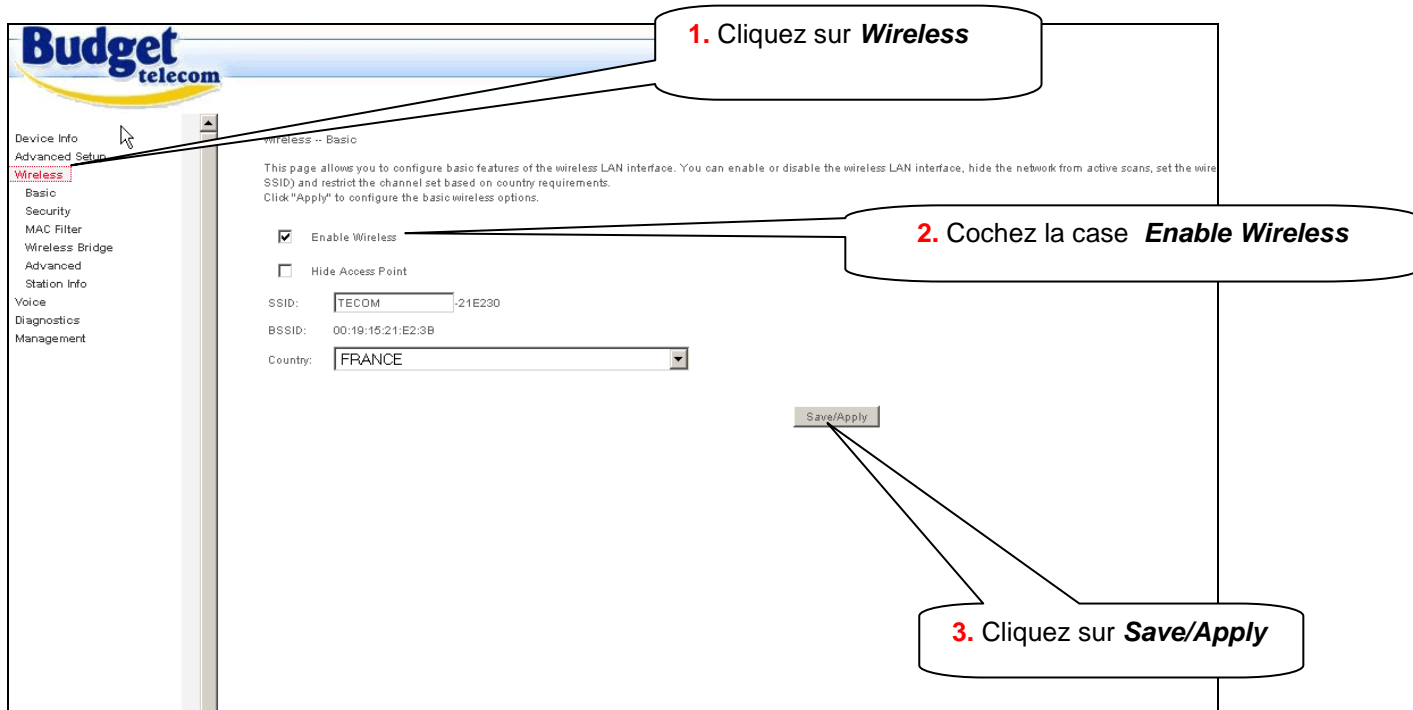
Budget telecom

1. Cliquez sur ***Wireless***

Device Info
Advanced Setup
Wireless
Basic
Security
MAC Filter
Wireless Bridge
Advanced
Station Info
Voice
Diagnostics
Management

Wireless -- Basic

This page allows you to configure basic features of the wireless LAN interface. You can enable or disable the wireless LAN interface, hide the network from active scans, set the wire SSID) and restrict the channel set based on country requirements.
Click "Apply" to configure the basic wireless options.

2. Cochez la case ***Enable Wireless***

Enable Wireless

Hide Access Point

SSID: TECOM -21E230

BSSID: 00:19:15:21:E2:3B

Country: FRANCE

Save/Apply

3. Cliquez sur ***Save/Apply***